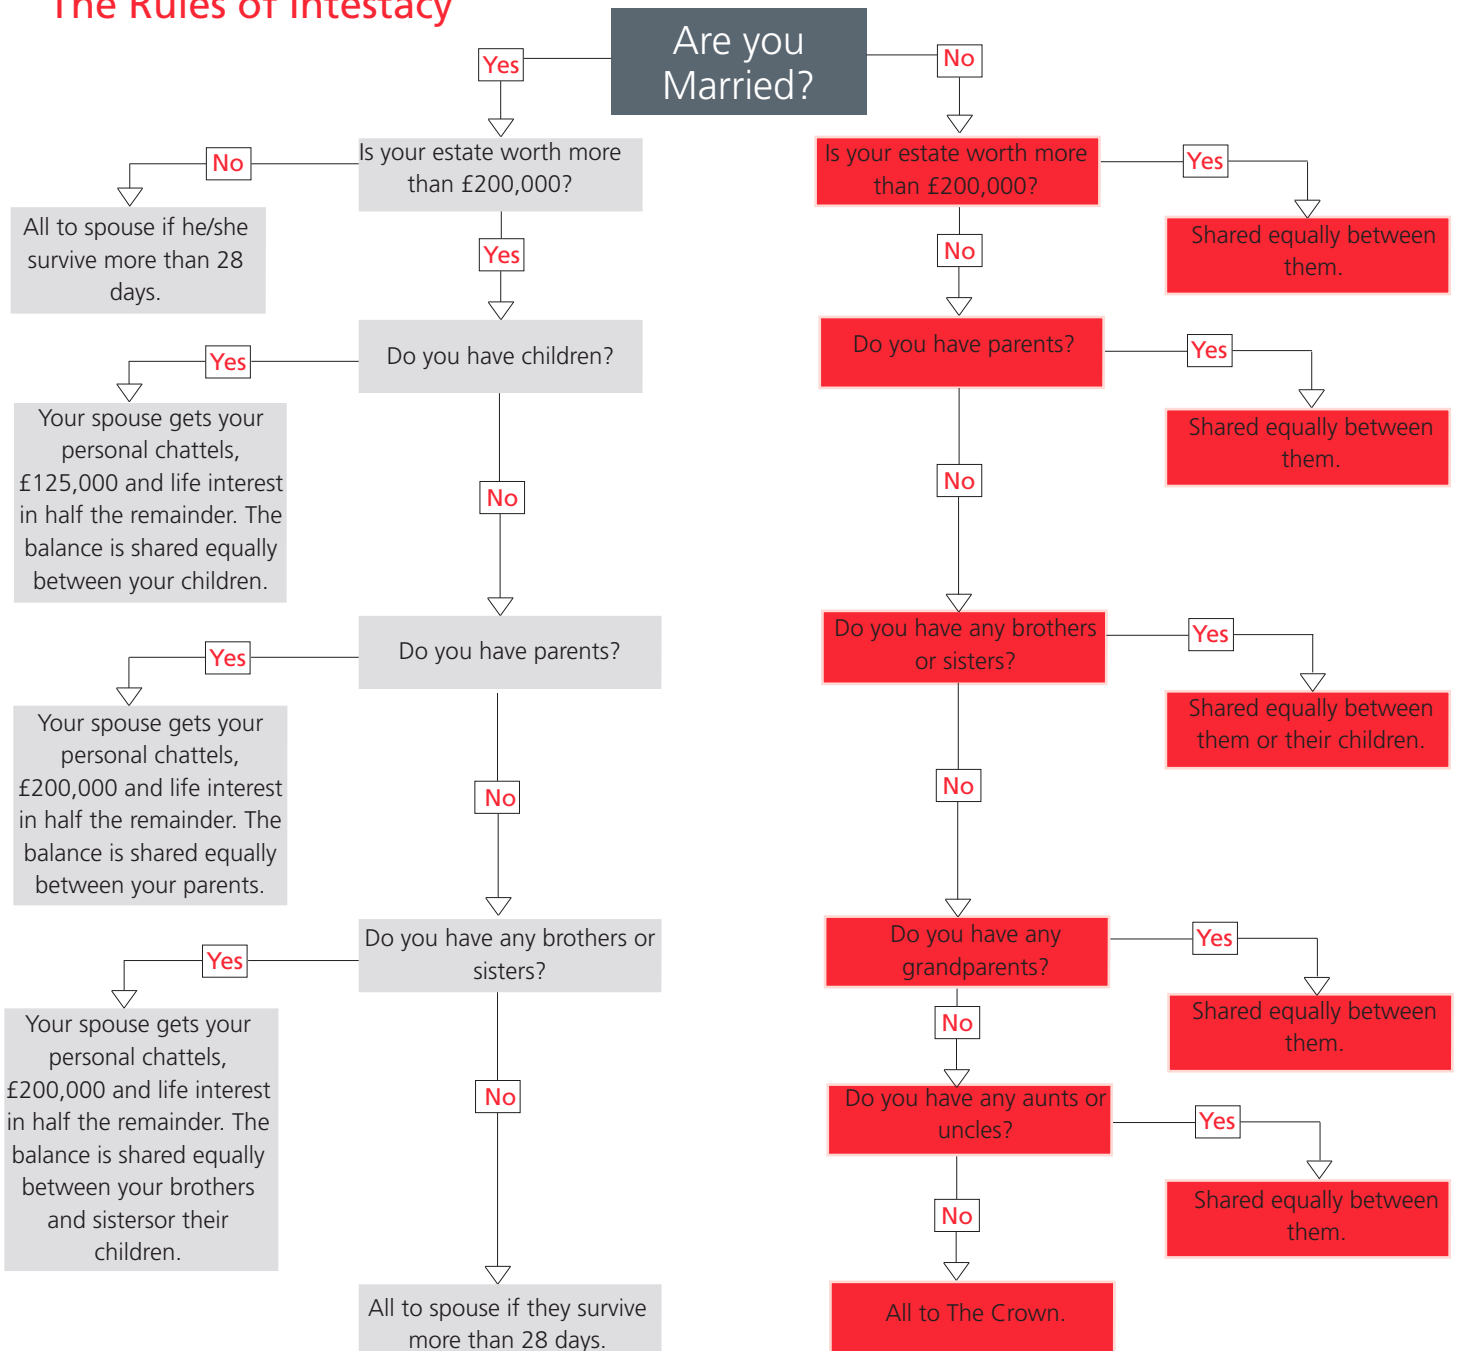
The Rules of Intestacy

Are you Married?

Yes

Is your estate worth more than £200,000?

No

All to spouse if he/she survive more than 28 days.

Yes

Do you have children?

Yes

Your spouse gets your personal chattels, £125,000 and life interest in half the remainder. The balance is shared equally between your children.

No

Do you have parents?

Yes

Your spouse gets your personal chattels, £200,000 and life interest in half the remainder. The balance is shared equally between your parents.

No

Do you have any brothers or sisters?

Yes

Your spouse gets your personal chattels, £200,000 and life interest in half the remainder. The balance is shared equally between your brothers and sistersor their children.

No

All to spouse if they survive more than 28 days.

No

Is your estate worth more than £200,000?

Yes

Shared equally between them.

No

Do you have parents?

Yes

Shared equally between them.

No

Do you have any brothers or sisters?

Yes

Shared equally between them or their children.

No

Do you have any grandparents?

Yes

Shared equally between them.

No

Do you have any aunts or uncles?

Yes

Shared equally between them.

No

All to The Crown.